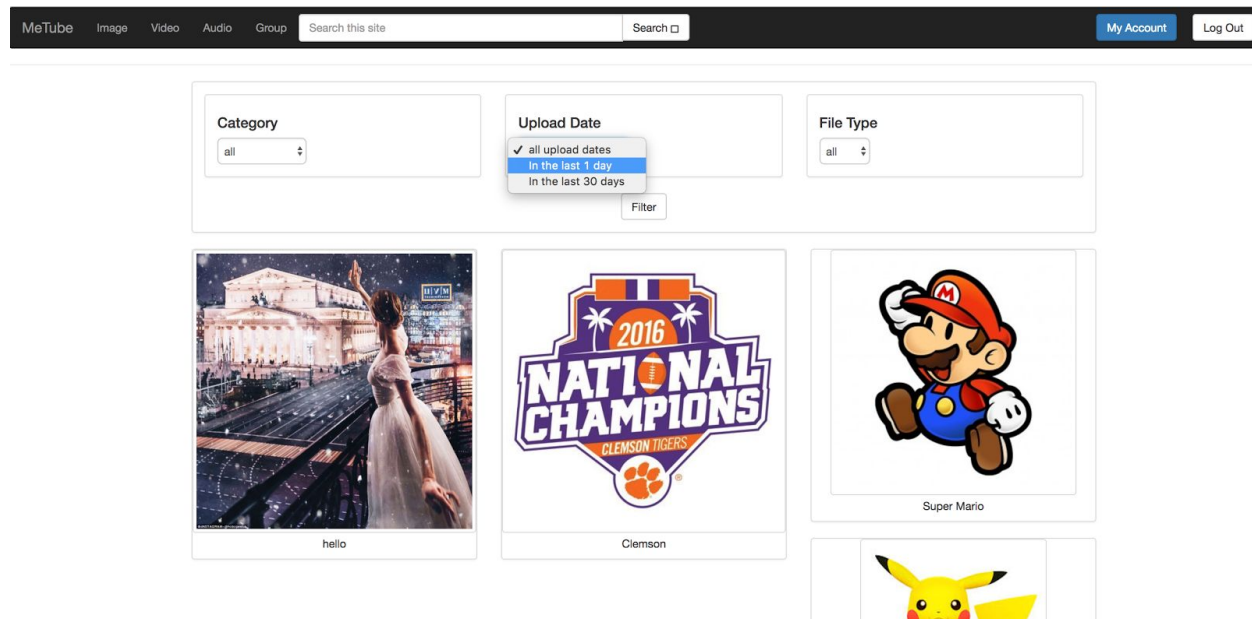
MeTube Image Video Audio Group Search this site Search My Account Log Out

Category
all

Upload Date
✓ all upload dates
In the last 1 day
In the last 30 days

File Type
all

Filter

2016
NATIONAL CHAMPIONS
CLEMSON TIGERS

hello

Clemson

Super Mario